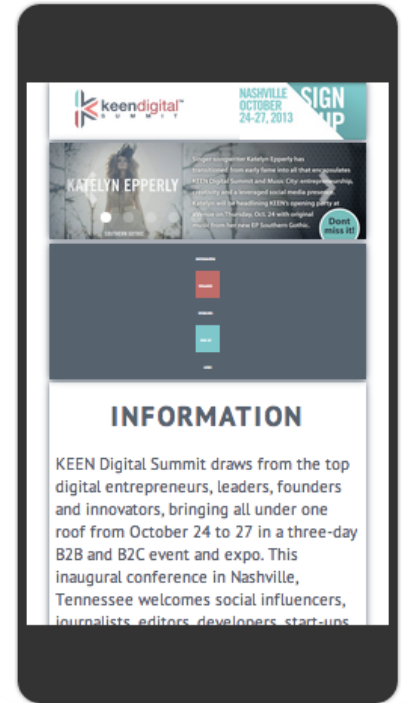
keendigital™
SUMMIT

NASHVILLE
OCTOBER
24-27, 2013

SIGN UP

KATELYN EPPERLY

SOUTHERN GOTHIC

Singer-songwriter Katelyn Epperly has transitioned from early fame into all that encapsulates KEEN Digital Summit and Music City: entrepreneurship, creativity and a leveraged social media presence. Katelyn will be headlining KEEN's opening party at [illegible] on Thursday, Oct. 24 with original music from her new EP Southern Gothic.

Dont miss it!

INFORMATION

KEEN Digital Summit draws from the top digital entrepreneurs, leaders, founders and innovators, bringing all under one roof from October 24 to 27 in a three-day B2B and B2C event and expo. This inaugural conference in Nashville, Tennessee welcomes social influencers, journalists, editors, developers, start-ups